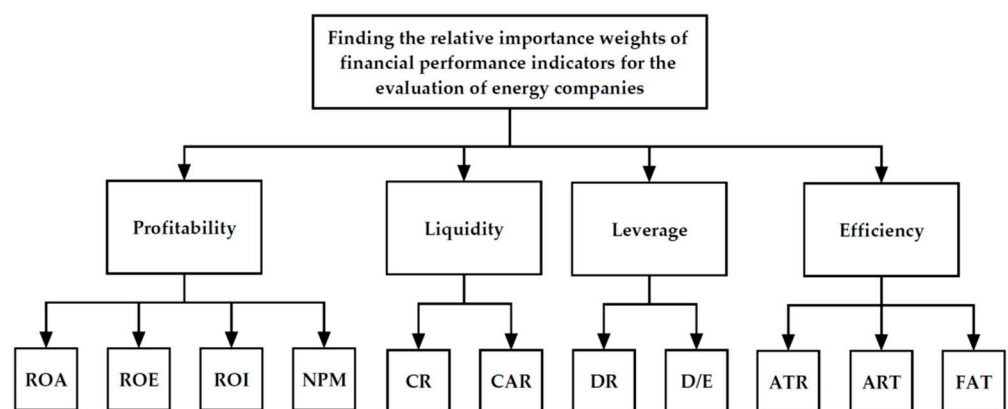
Finding the relative importance weights of financial performance indicators for the evaluation of energy companies

Profitability

Liquidity

Leverage

Efficiency

ROA

ROE

ROI

NPM

CR

CAR

DR

D/E

ATR

ART

FAT